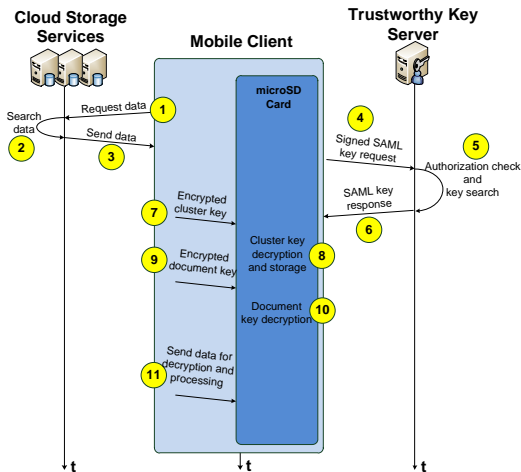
Cloud Storage Services

Trustworthy Key Server

Mobile Client

microSD Card

1
Request data

Search data
2

Send data
3

4
Signed SAML key request

5
Authorization check and key search

SAML key response
6

Encrypted cluster key
7

Cluster key decryption and storage
8

9
Encrypted document key

Document key decryption
10

11
Send data for decryption and processing

t

t

t